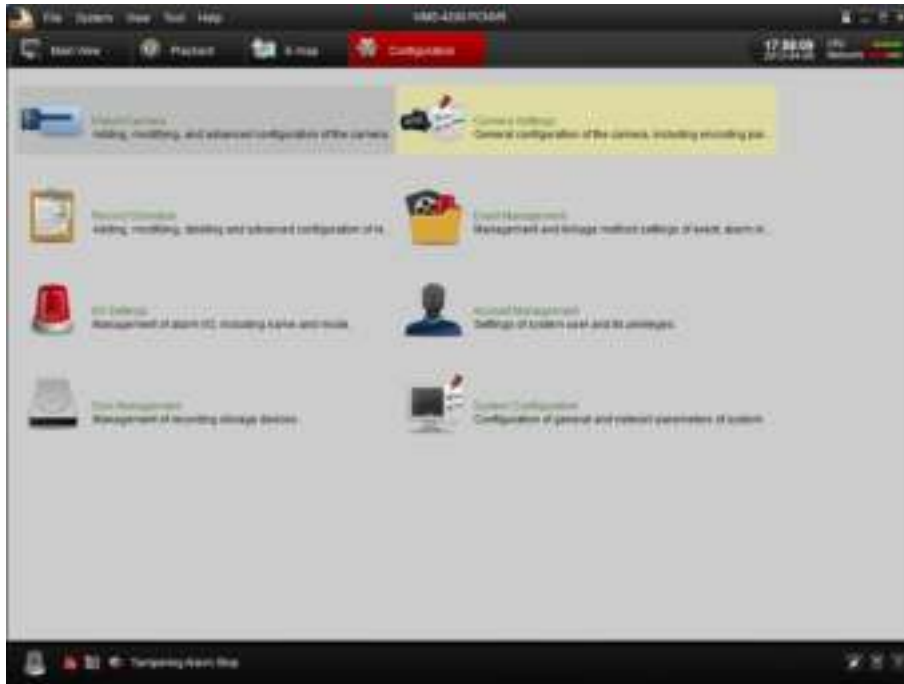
File System View Tool Help

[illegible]

Main View Playback E-map Configuration

17:08:09

Manage Camera
Adding, modifying, and advanced configuration of the camera

Camera Settings
General configuration of the camera, including encoding par...

Record Schedule
Adding, modifying, deleting and advanced configuration of re...

Event Management
Management and linkage method settings of event, alarm in...

I/O Settings
Management of alarm I/O, including name and mode

Account Management
Settings of system user and its privileges

Disk Management
Management of recording storage devices

System Configuration
Configuration of general and network parameters of system

Temporary Alarm Stop